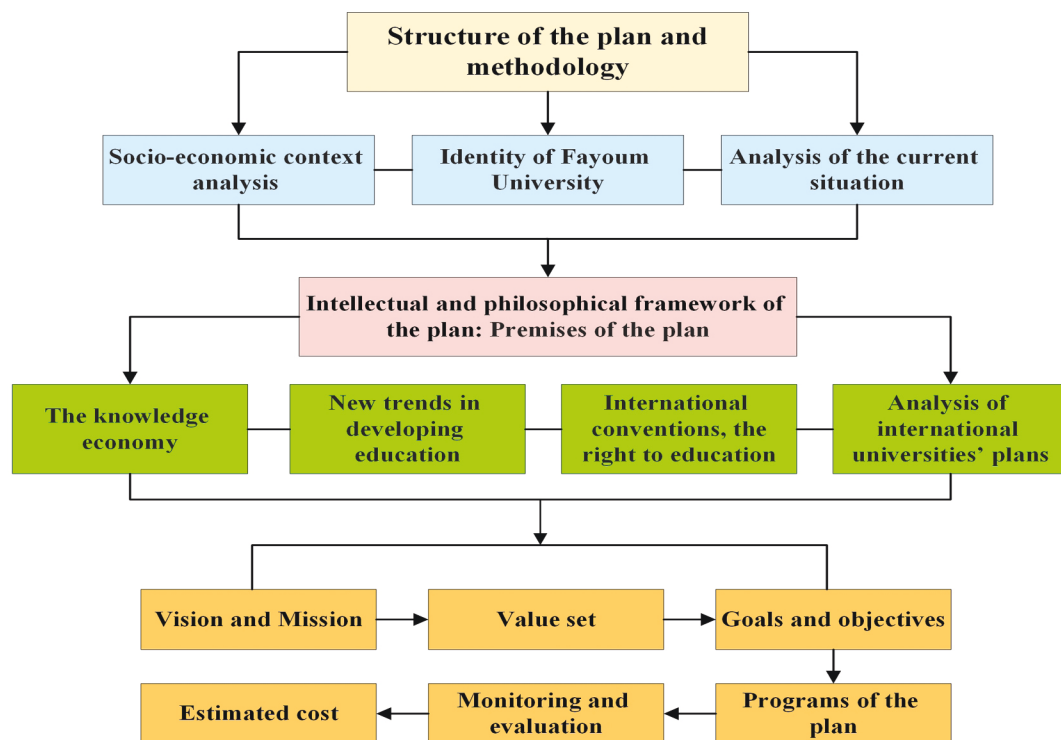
Structure of the plan and methodology

Socio-economic context analysis

Identity of Fayoum University

Analysis of the current situation

Intellectual and philosophical framework of the plan: Premises of the plan

The knowledge economy

New trends in developing education

International conventions, the right to education

Analysis of international universities' plans

Vision and Mission

Value set

Goals and objectives

Programs of the plan

Monitoring and evaluation

Estimated cost